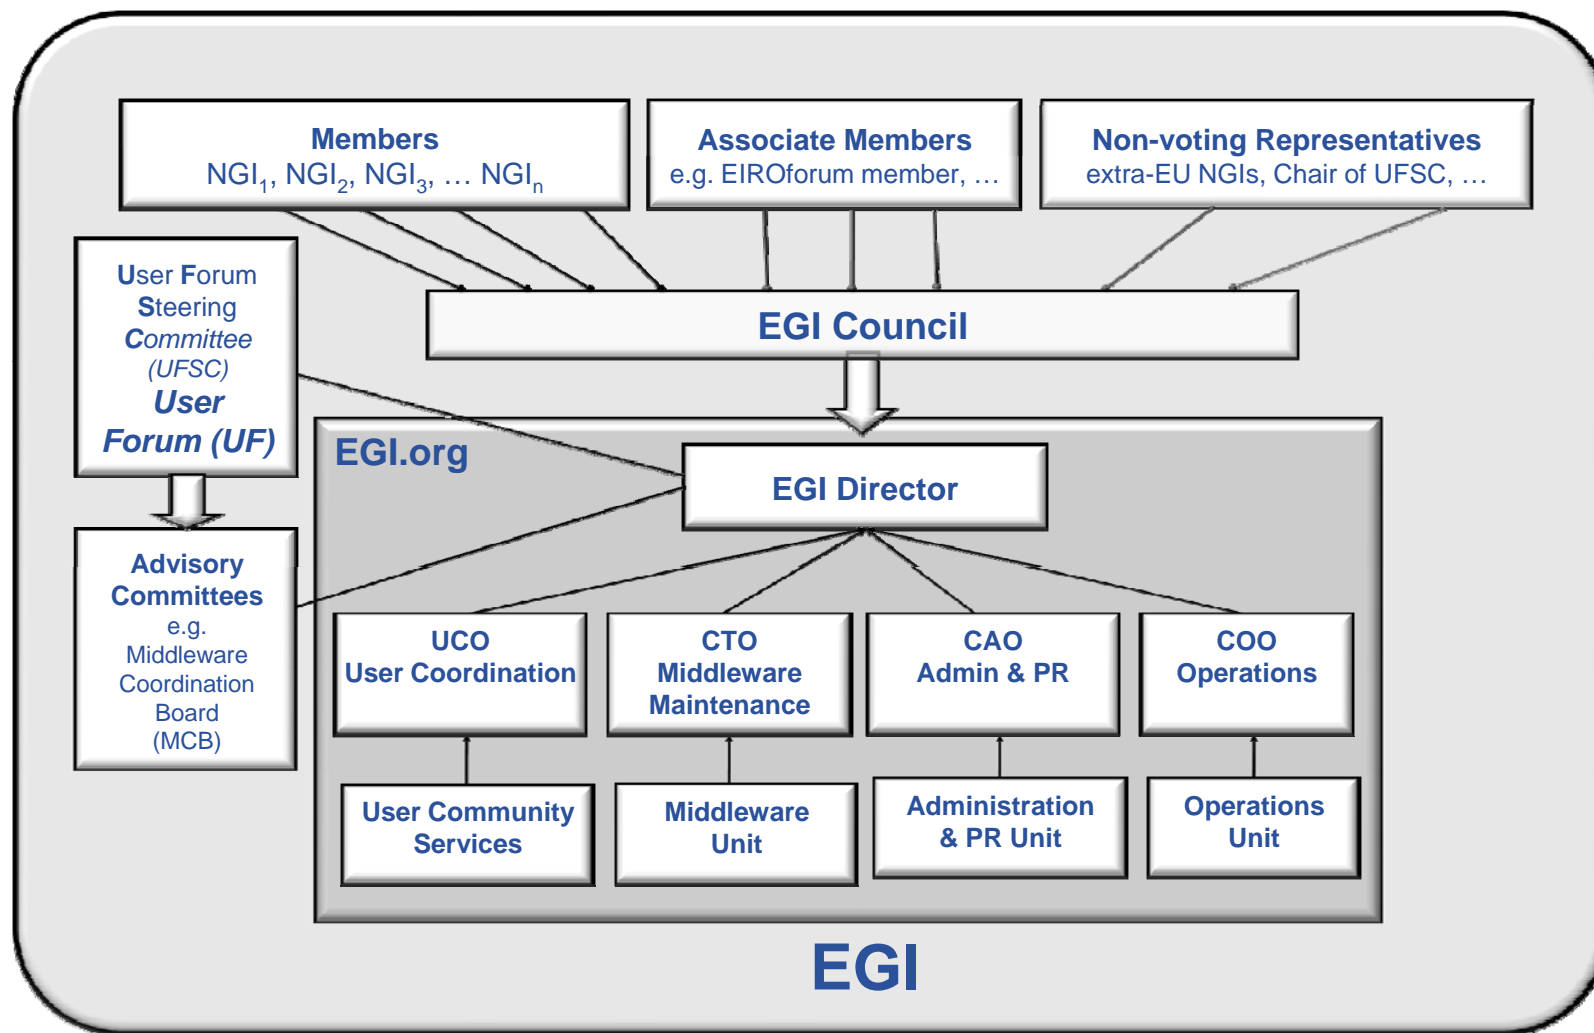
Members
NGI$_1$, NGI$_2$, NGI$_3$, … NGI$_n$

Associate Members
e.g. EIROforum member, …

Non-voting Representatives
extra-EU NGIs, Chair of UFSC, …

User Forum Steering Committee (UFSC)
User Forum (UF)

EGI Council

EGI.org

EGI Director

Advisory Committees
e.g. Middleware Coordination Board (MCB)

UCO
User Coordination

CTO
Middleware Maintenance

CAO
Admin & PR

COO
Operations

User Community Services

Middleware Unit

Administration & PR Unit

Operations Unit

EGI